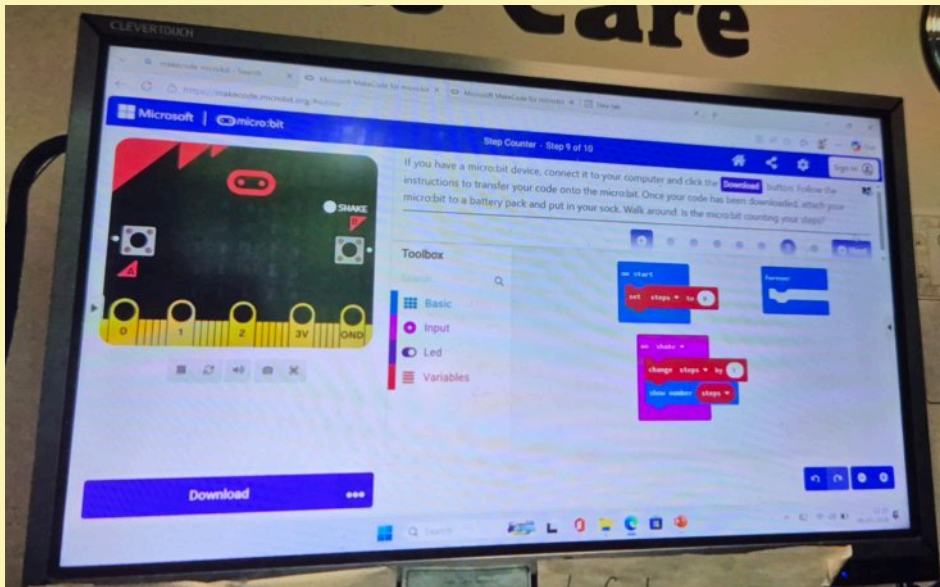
Care

CLEVERTOUCH

makecode microbit - Search
Microsoft MakeCode for micro:bit
Microsoft MakeCode for micro:bit
New tab

https://makecode.microbit.org/#editor

Microsoft | micro:bit

Step Counter - Step 9 of 10

Sign in

If you have a micro:bit device, connect it to your computer and click the Download button. Follow the instructions to transfer your code onto the micro:bit. Once your code has been downloaded, attach your micro:bit to a battery pack and put in your sock. Walk around. Is the micro:bit counting your steps?

SHAKE

A

B

0 1 2 3V GND

Toolbox

Search

Basic

Input

Led

Variables

on start

set steps to 0

forever

on shake

change steps by 1

show number steps

Download

Next